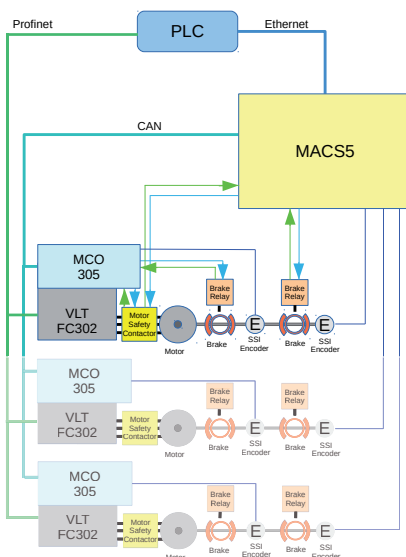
Profinet

PLC

Ethernet

CAN

MACS5

MCO 305

VLT FC302

Motor Safety Contactor

Motor

Brake Relay

Brake

E

SSI Encoder

Brake Relay

Brake

E

SSI Encoder

MCO 305

VLT FC302

Motor Safety Contactor

Motor

Brake Relay

Brake

E

SSI Encoder

Brake Relay

Brake

E

SSI Encoder

MCO 305

VLT FC302

Motor Safety Contactor

Motor

Brake Relay

Brake

E

SSI Encoder

Brake Relay

Brake

E

SSI Encoder